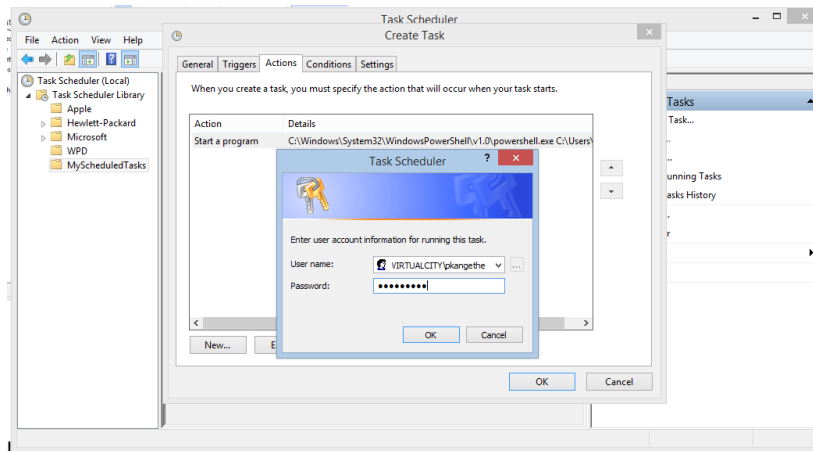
Task Scheduler

File Action View Help

Task Scheduler (Local)
Task Scheduler Library
Apple
Hewlett-Packard
Microsoft
WPD
MyScheduledTasks

Create Task

General Triggers Actions Conditions Settings

When you create a task, you must specify the action that will occur when your task starts.

| Action | Details |
|---|---|
| Start a program | C:\Windows\System32\WindowsPowerShell\v1.0\powershell.exe C:\Users\ |

New... E

OK Cancel

Task Scheduler

Enter user account information for running this task.

User name: VIRTUALCITY\pkangethe

Password: ●●●●●●●●●

OK Cancel

Tasks
Task...
..
..
unning Tasks
asks History
.
r